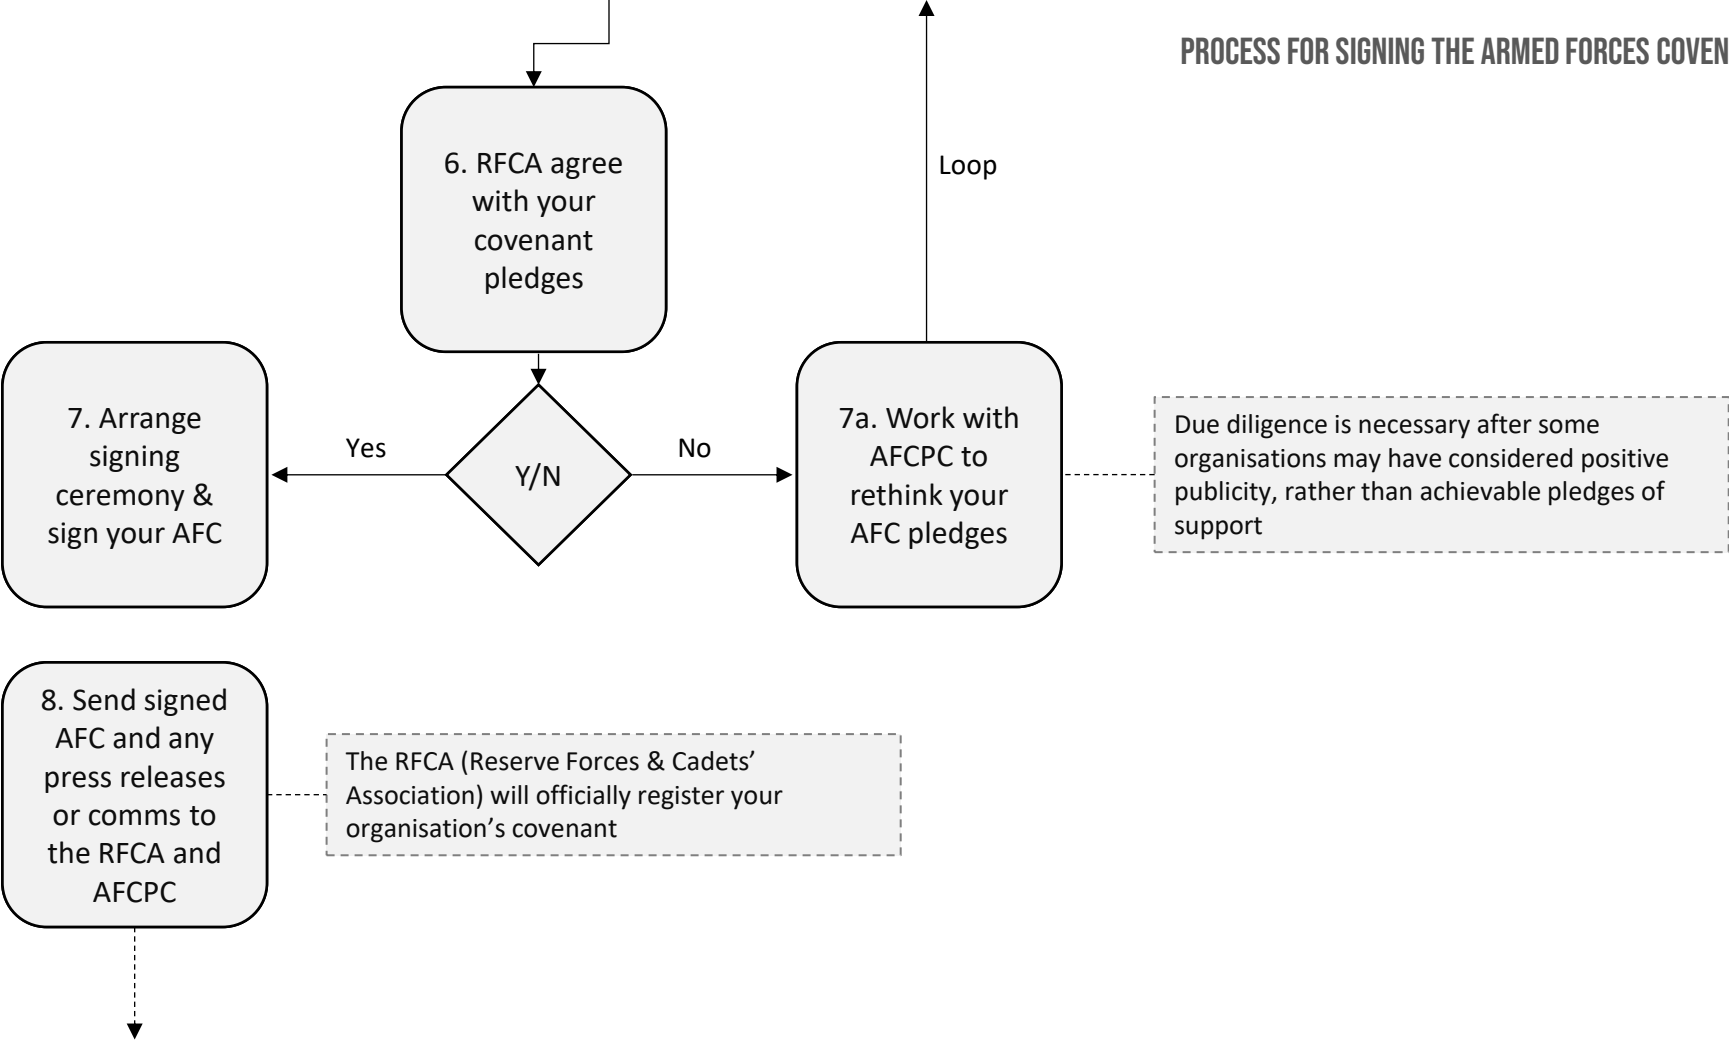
PROCESS FOR SIGNING THE ARMED FORCES COVEN

6. RFCA agree with your covenant pledges

Loop

7. Arrange signing ceremony & sign your AFC

Yes

Y/N

No

7a. Work with AFCPC to rethink your AFC pledges

Due diligence is necessary after some organisations may have considered positive publicity, rather than achievable pledges of support

8. Send signed AFC and any press releases or comms to the RFCA and AFCPC

The RFCA (Reserve Forces & Cadets' Association) will officially register your organisation's covenant